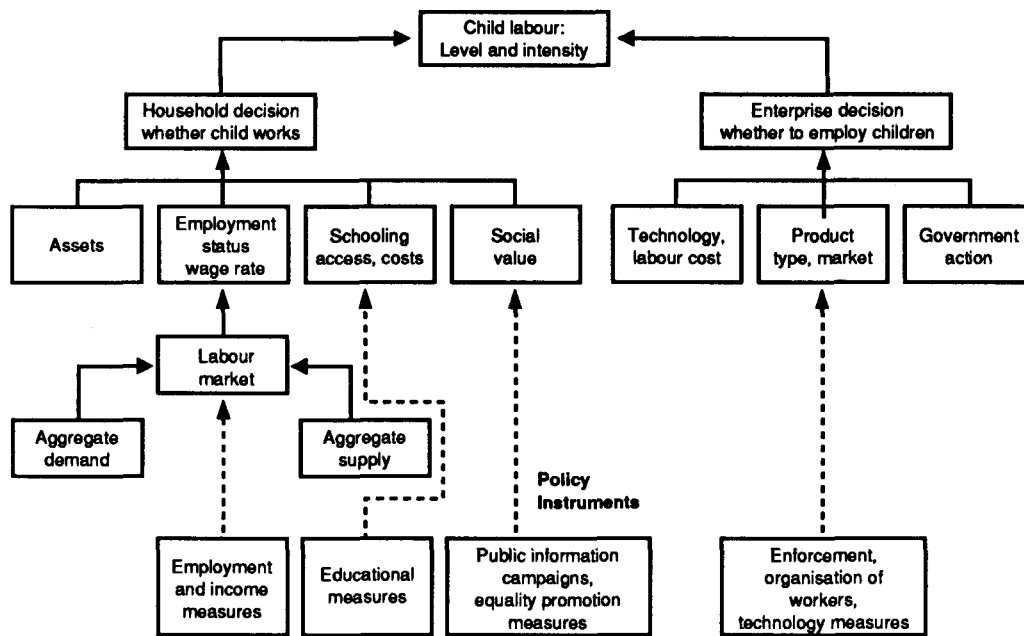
Child labour:
Level and intensity

Household decision
whether child works

Enterprise decision
whether to employ children

Assets

Employment
status
wage rate

Schooling
access, costs

Social
value

Technology,
labour cost

Product
type, market

Government
action

Labour
market

Aggregate
demand

Aggregate
supply

Policy
Instruments

Employment
and income
measures

Educational
measures

Public information
campaigns,
equality promotion
measures

Enforcement,
organisation of
workers,
technology measures